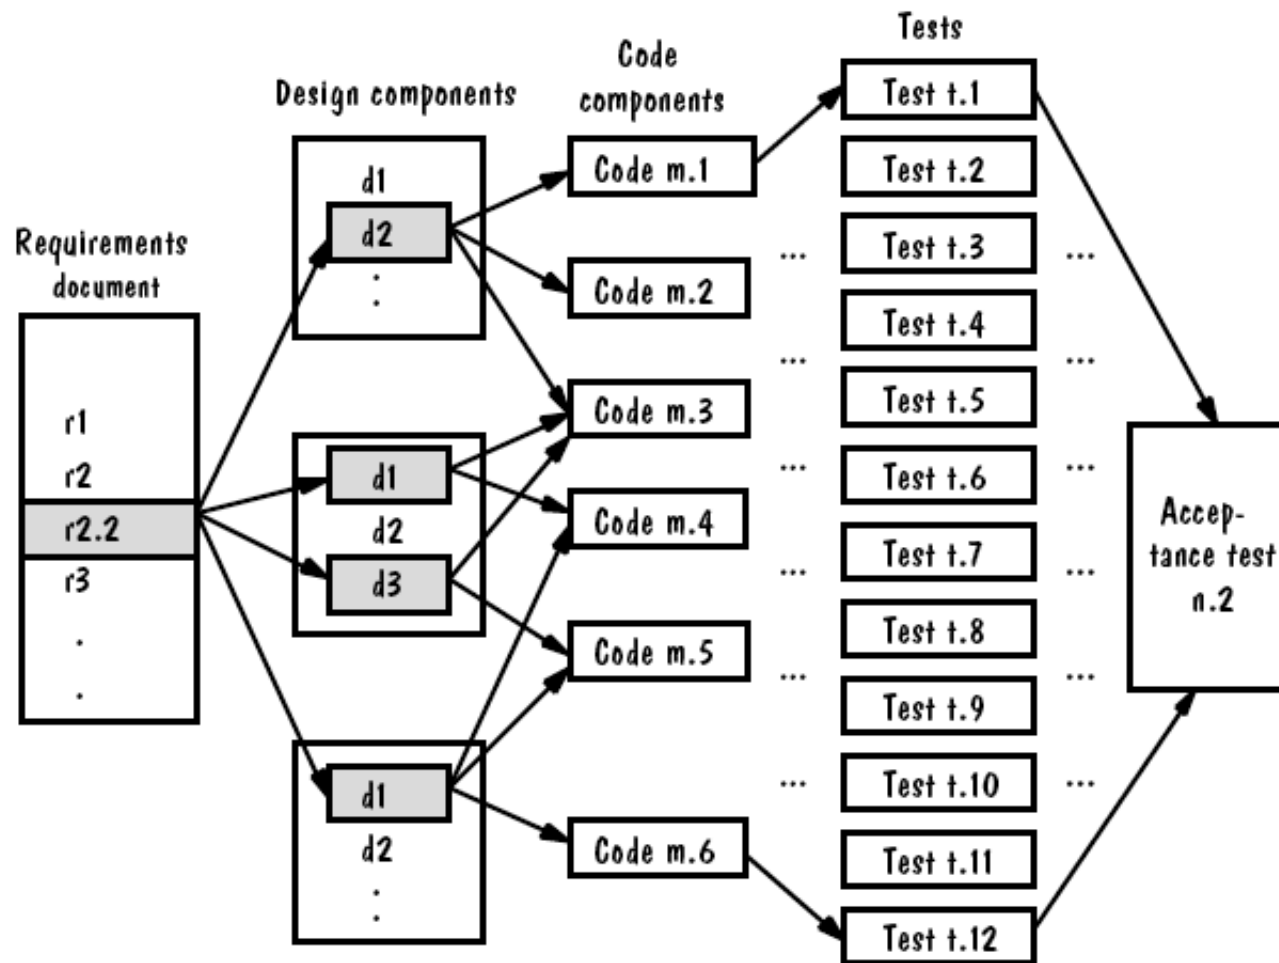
Requirements document

r1
r2
r2.2
r3
.
.

Design components

d1
d2
:

d1
d2
d3

d1
d2
:

Code components

Code m.1
Code m.2
Code m.3
Code m.4
Code m.5
Code m.6

Tests

Test t.1
Test t.2
Test t.3
Test t.4
Test t.5
Test t.6
Test t.7
Test t.8
Test t.9
Test t.10
Test t.11
Test t.12

...
...
...
...
...
...

...
...
...
...
...
...

Acceptance test n.2